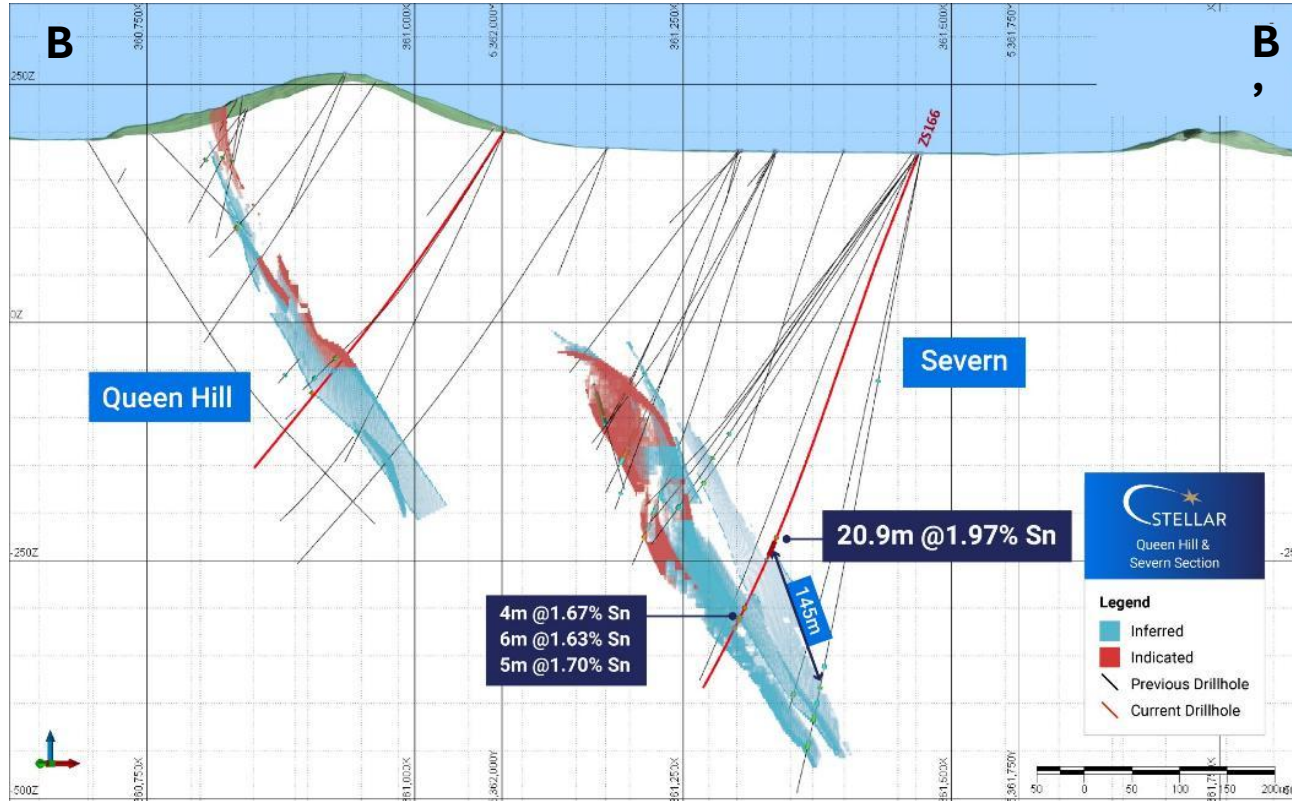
B

B'

360,750X

361,000X

5,362,000Y

361,250X

361,500X

5,361,750Y

250Z

ZS166

0Z

Queen Hill

Severn

-250Z

-25

20.9m @1.97% Sn

145m

4m @1.67% Sn
6m @1.63% Sn
5m @1.70% Sn

STELLAR
Queen Hill &
Severn Section

Legend
Inferred
Indicated
Previous Drillhole
Current Drillhole

-500Z

360,750X

361,000X

5,362,000Y

361,250X

361,500X

5,361,750Y

361,75

50 0 50 100 150 200